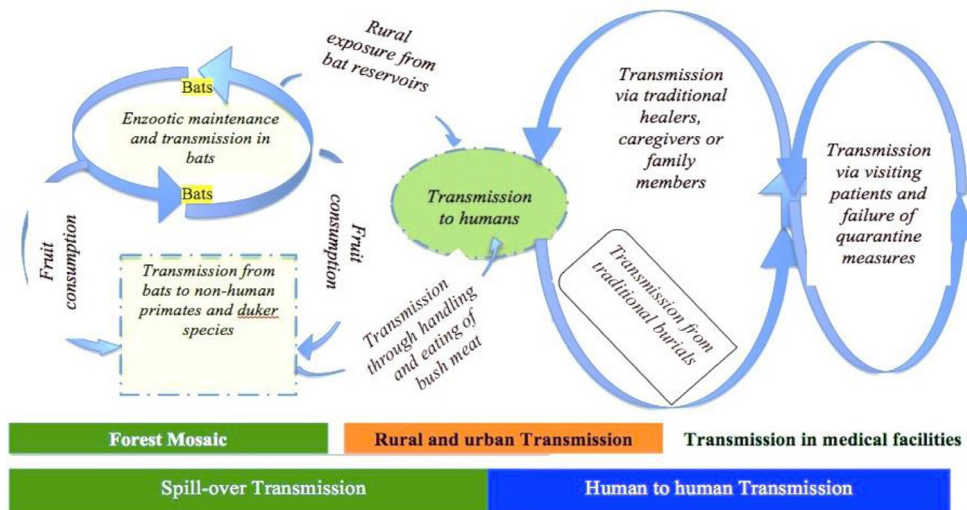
Bats

Enzootic maintenance and transmission in bats

Bats

Rural exposure from bat reservoirs

Fruit consumption

Fruit consumption

Transmission to humans

Transmission via traditional healers, caregivers or family members

Transmission via visiting patients and failure of quarantine measures

Transmission from bats to non-human primates and duker species

Transmission through handling and eating of bush meat

Transmission from traditional burials

Forest Mosaic

Rural and urban Transmission

Transmission in medical facilities

Spill-over Transmission

Human to human Transmission